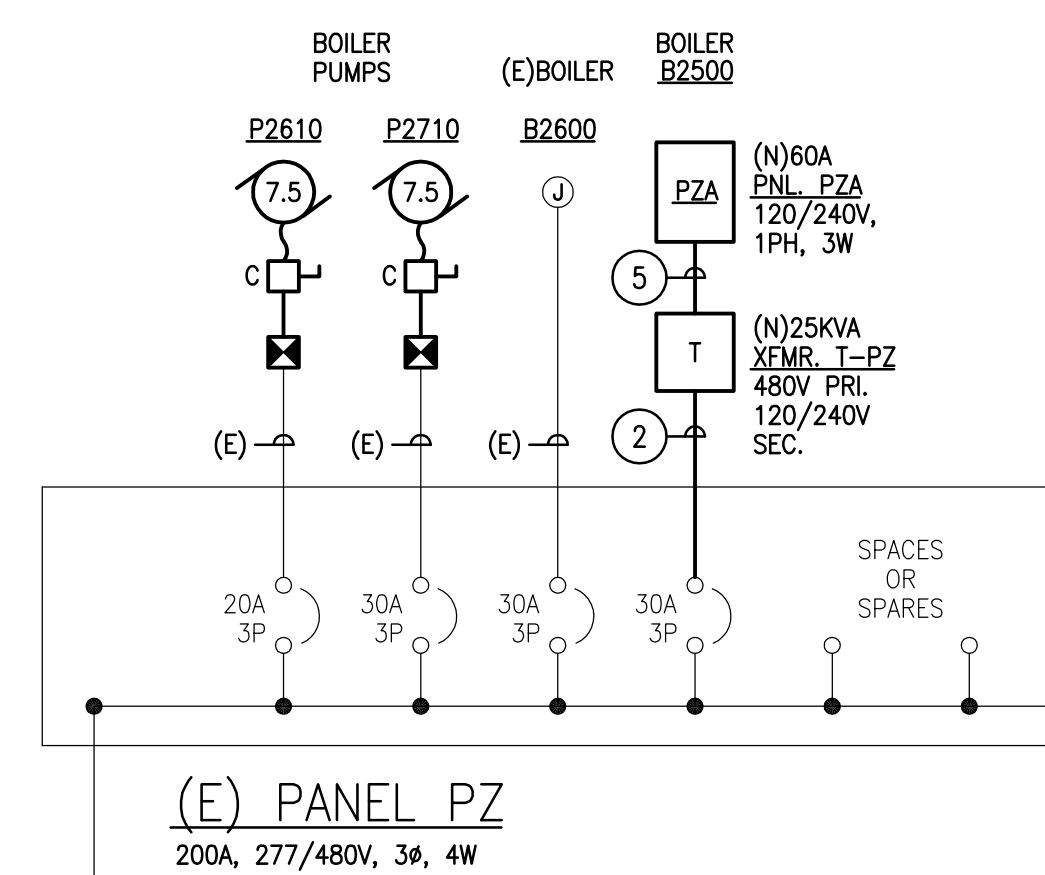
BOILER PUMPS

(E)BOILER

BOILER
B2500

P2610

P2710

B2600

7.5

7.5

J

PZA

(N)60A
PNL. PZA
120/240V,
1PH, 3W

C

C

5

T

(N)25KVA
XFMR. T–PZ
480V PRI.
120/240V
SEC.

(E)

(E)

(E)

2

SPACES
OR
SPARES

20A
3P

30A
3P

30A
3P

30A
3P

(E) PANEL PZ

200A, 277/480V, 3ø, 4W